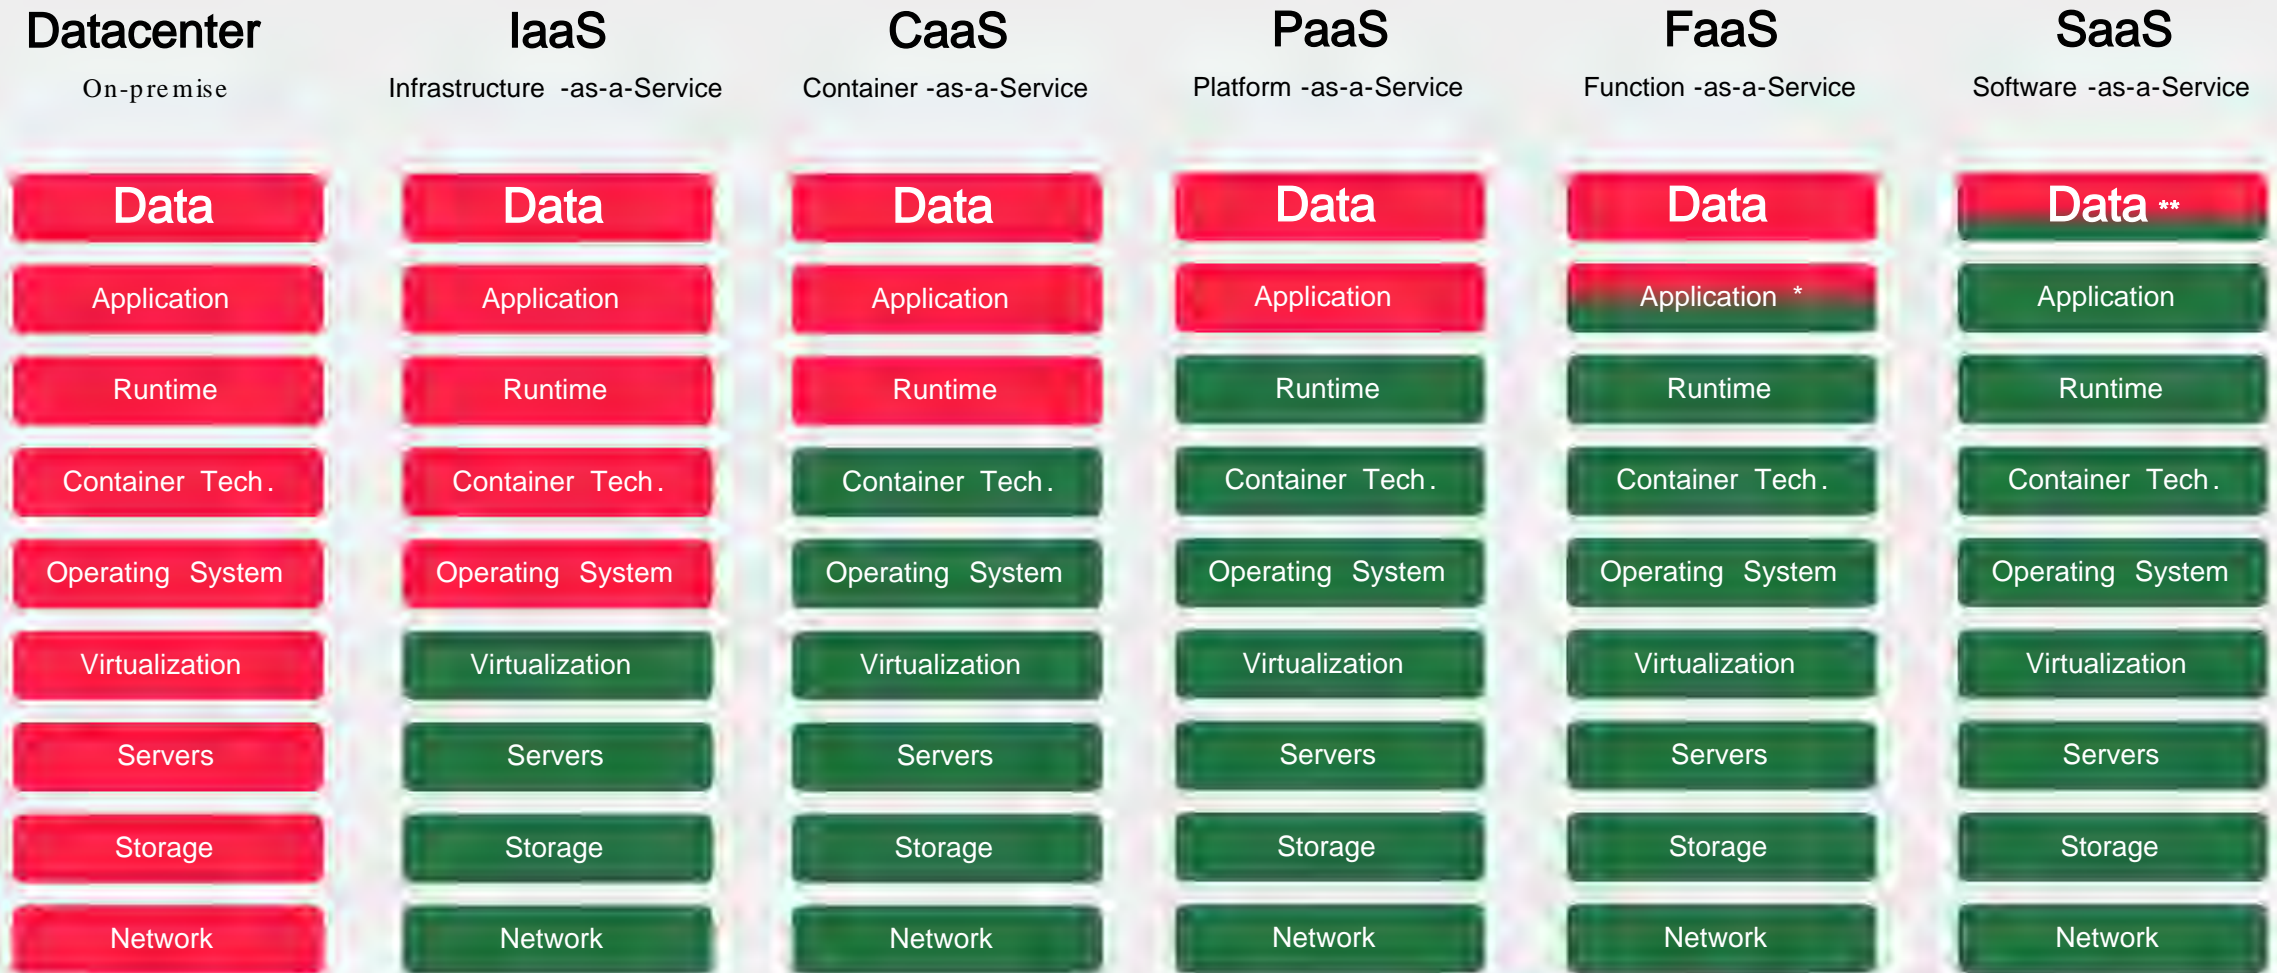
Datacenter
On-premise

Data
Application
Runtime
Container Tech.
Operating System
Virtualization
Servers
Storage
Network

IaaS
Infrastructure -as-a-Service

Data
Application
Runtime
Container Tech.
Operating System
Virtualization
Servers
Storage
Network

CaaS
Container -as-a-Service

Data
Application
Runtime
Container Tech.
Operating System
Virtualization
Servers
Storage
Network

PaaS
Platform -as-a-Service

Data
Application
Runtime
Container Tech.
Operating System
Virtualization
Servers
Storage
Network

FaaS
Function -as-a-Service

Data
Application *
Runtime
Container Tech.
Operating System
Virtualization
Servers
Storage
Network

SaaS
Software -as-a-Service

Data **
Application
Runtime
Container Tech.
Operating System
Virtualization
Servers
Storage
Network